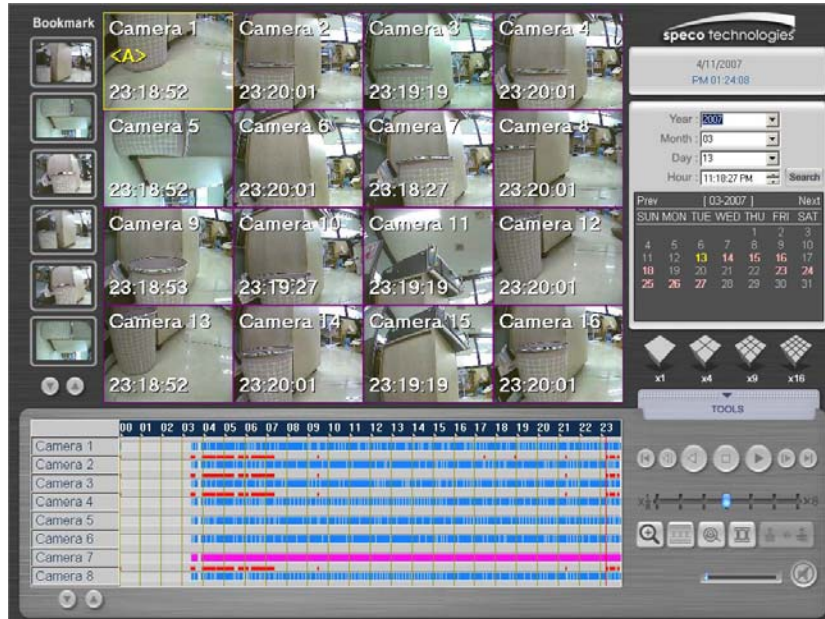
Bookmark

Camera 1
<A>
23:18:52

Camera 2
23:20:01

Camera 3
23:19:19

Camera 4
23:20:01

Camera 5
23:18:52

Camera 6
23:20:01

Camera 7
23:18:27

Camera 8
23:20:01

Camera 9
23:18:53

Camera 10
23:19:27

Camera 11
23:19:19

Camera 12
23:20:01

Camera 13
23:18:52

Camera 14
23:20:01

Camera 15
23:19:19

Camera 16
23:20:01

speco technologies

4/11/2007
PM 01:24:08

Year : 2007
Month : 03
Day : 13
Hour : 11:18:27 PM
Search

Prev [ 03-2007 ] Next

| SUN | MON | TUE | WED | THU | FRI | SAT |
|---|---|---|---|---|---|---|
| | | | | 1 | 2 | 3 |
| 4 | 5 | 6 | 7 | 8 | 9 | 10 |
| 11 | 12 | 13 | 14 | 15 | 16 | 17 |
| 18 | 19 | 20 | 21 | 22 | 23 | 24 |
| 25 | 26 | 27 | 28 | 29 | 30 | 31 |

x1 x4 x9 x16

TOOLS

00 01 02 03 04 05 06 07 08 09 10 11 12 13 14 15 16 17 18 19 20 21 22 23

Camera 1
Camera 2
Camera 3
Camera 4
Camera 5
Camera 6
Camera 7
Camera 8

x1/8 x8